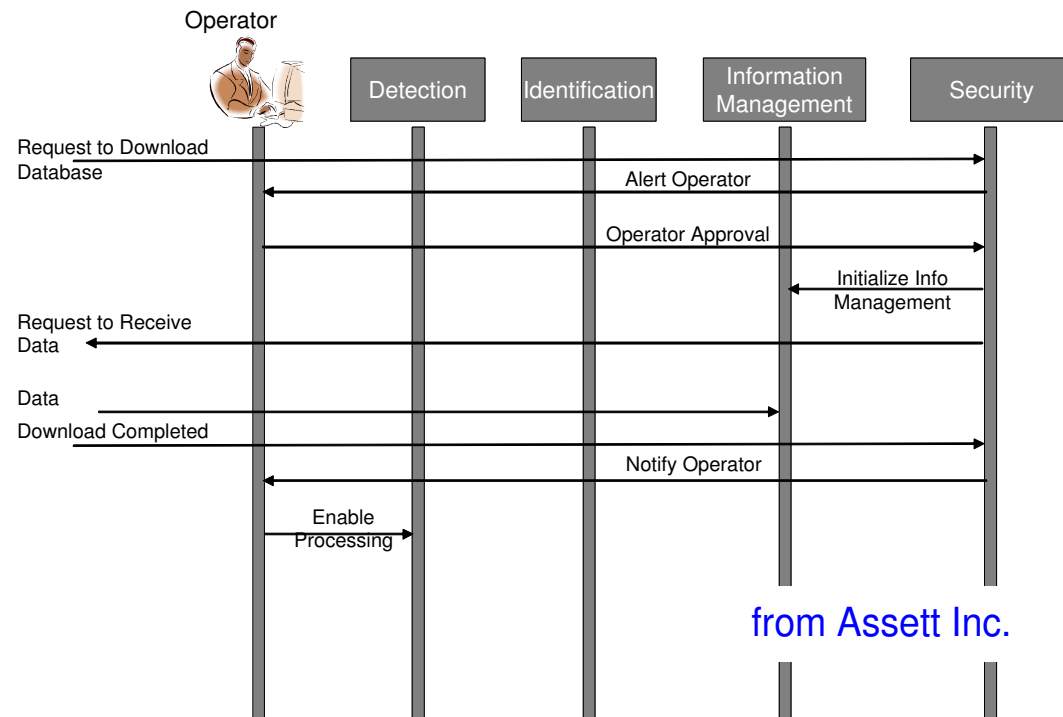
Operator

Detection

Identification

Information Management

Security

Request to Download Database

Alert Operator

Operator Approval

Initialize Info Management

Request to Receive Data

Data

Download Completed

Notify Operator

Enable Processing

from Assett Inc.